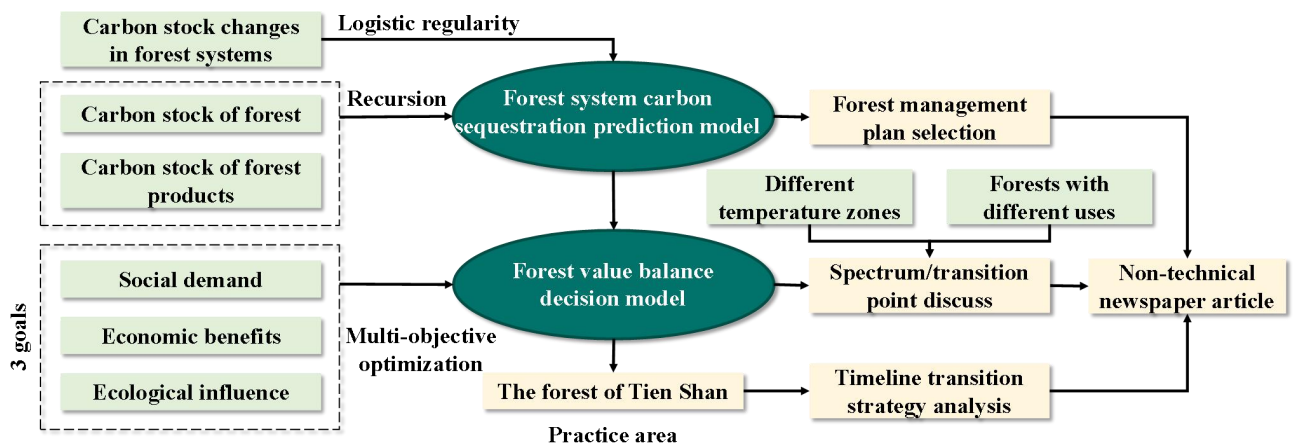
Carbon stock changes in forest systems

Logistic regularity

Carbon stock of forest

Carbon stock of forest products

Recursion

Forest system carbon sequestration prediction model

Forest management plan selection

Different temperature zones

Forests with different uses

3 goals

Social demand

Economic benefits

Ecological influence

Forest value balance decision model

Multi-objective optimization

Spectrum/transition point discuss

Non-technical newspaper article

The forest of Tien Shan

Practice area

Timeline transition strategy analysis